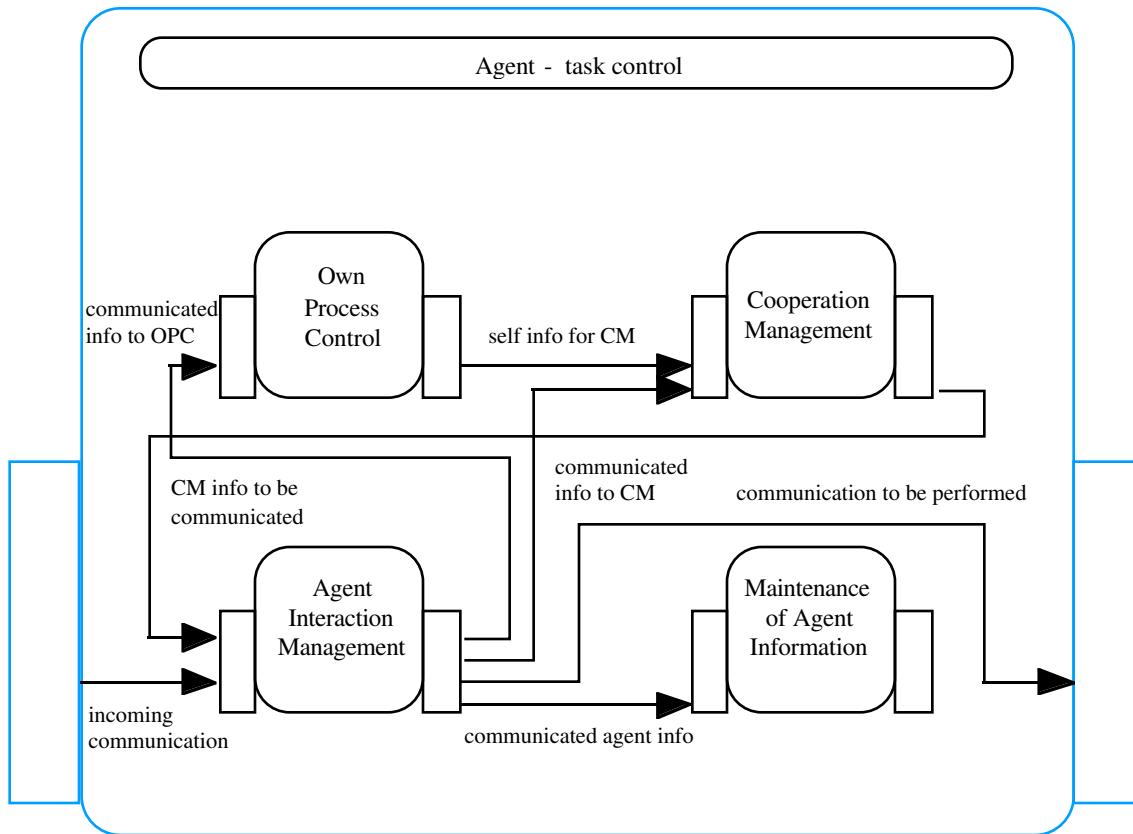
Agent - task control

communicated info to OPC

Own Process Control

self info for CM

Cooperation Management

CM info to be communicated

communicated info to CM

communication to be performed

Agent Interaction Management

Maintenance of Agent Information

incoming communication

communicated agent info